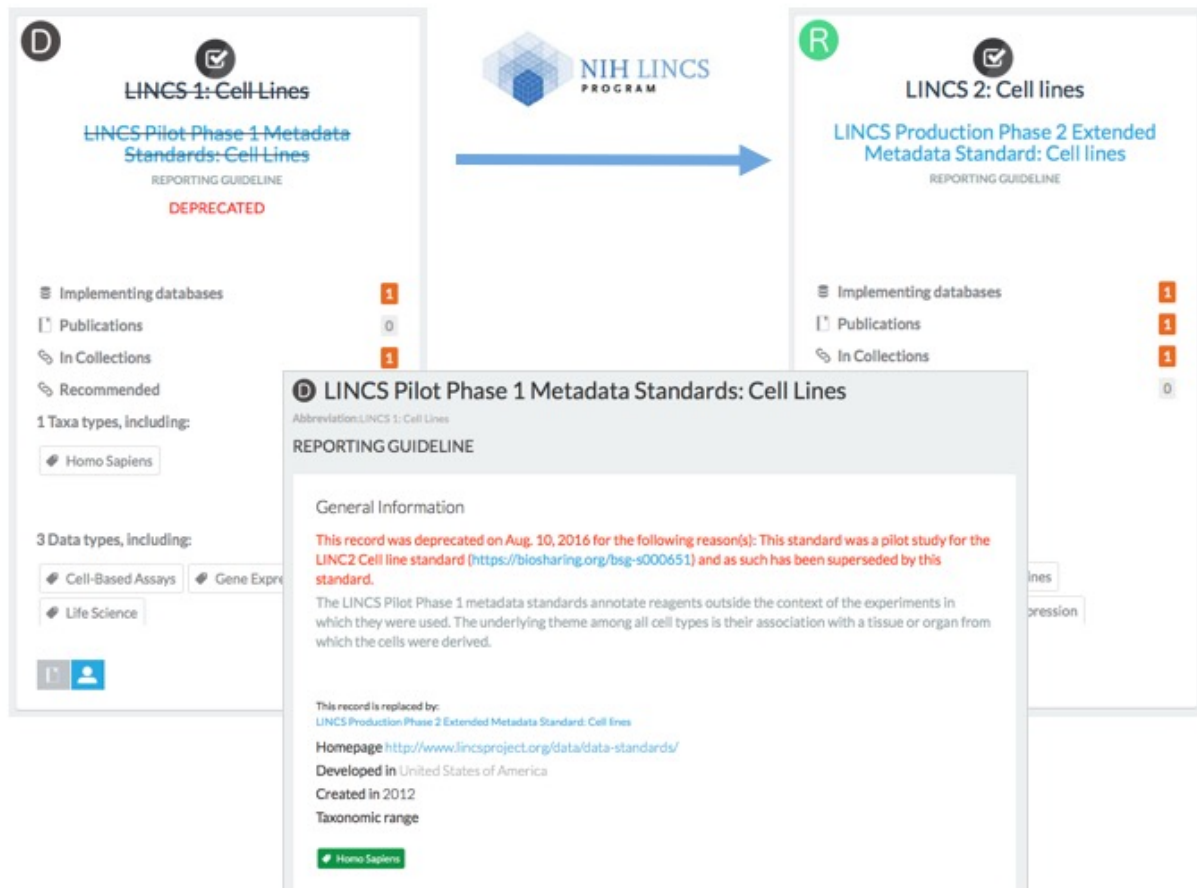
D

LINCS 1: Cell Lines

LINCS Pilot Phase 1 Metadata Standards: Cell Lines

REPORTING GUIDELINE

DEPRECATED

Implementing databases 1

Publications 0

In Collections 1

Recommended

1 Taxa types, including:

Homo Sapiens

3 Data types, including:

Cell-Based Assays

Gene Expre

Life Science

NIH LINCS PROGRAM

R

LINCS 2: Cell lines

LINCS Production Phase 2 Extended Metadata Standard: Cell lines

REPORTING GUIDELINE

Implementing databases 1

Publications 1

In Collections 1

0

ines

pression

D LINCS Pilot Phase 1 Metadata Standards: Cell Lines

Abbreviation: LINCS 1: Cell Lines

REPORTING GUIDELINE

General Information

This record was deprecated on Aug. 10, 2016 for the following reason(s): This standard was a pilot study for the LINC2 Cell line standard (https://biosharing.org/bsg-s000651) and as such has been superseded by this standard.

The LINCS Pilot Phase 1 metadata standards annotate reagents outside the context of the experiments in which they were used. The underlying theme among all cell types is their association with a tissue or organ from which the cells were derived.

This record is replaced by:
LINCS Production Phase 2 Extended Metadata Standard: Cell lines

Homepage http://www.lincsproject.org/data/data-standards/

Developed in United States of America

Created in 2012

Taxonomic range

Homo Sapiens